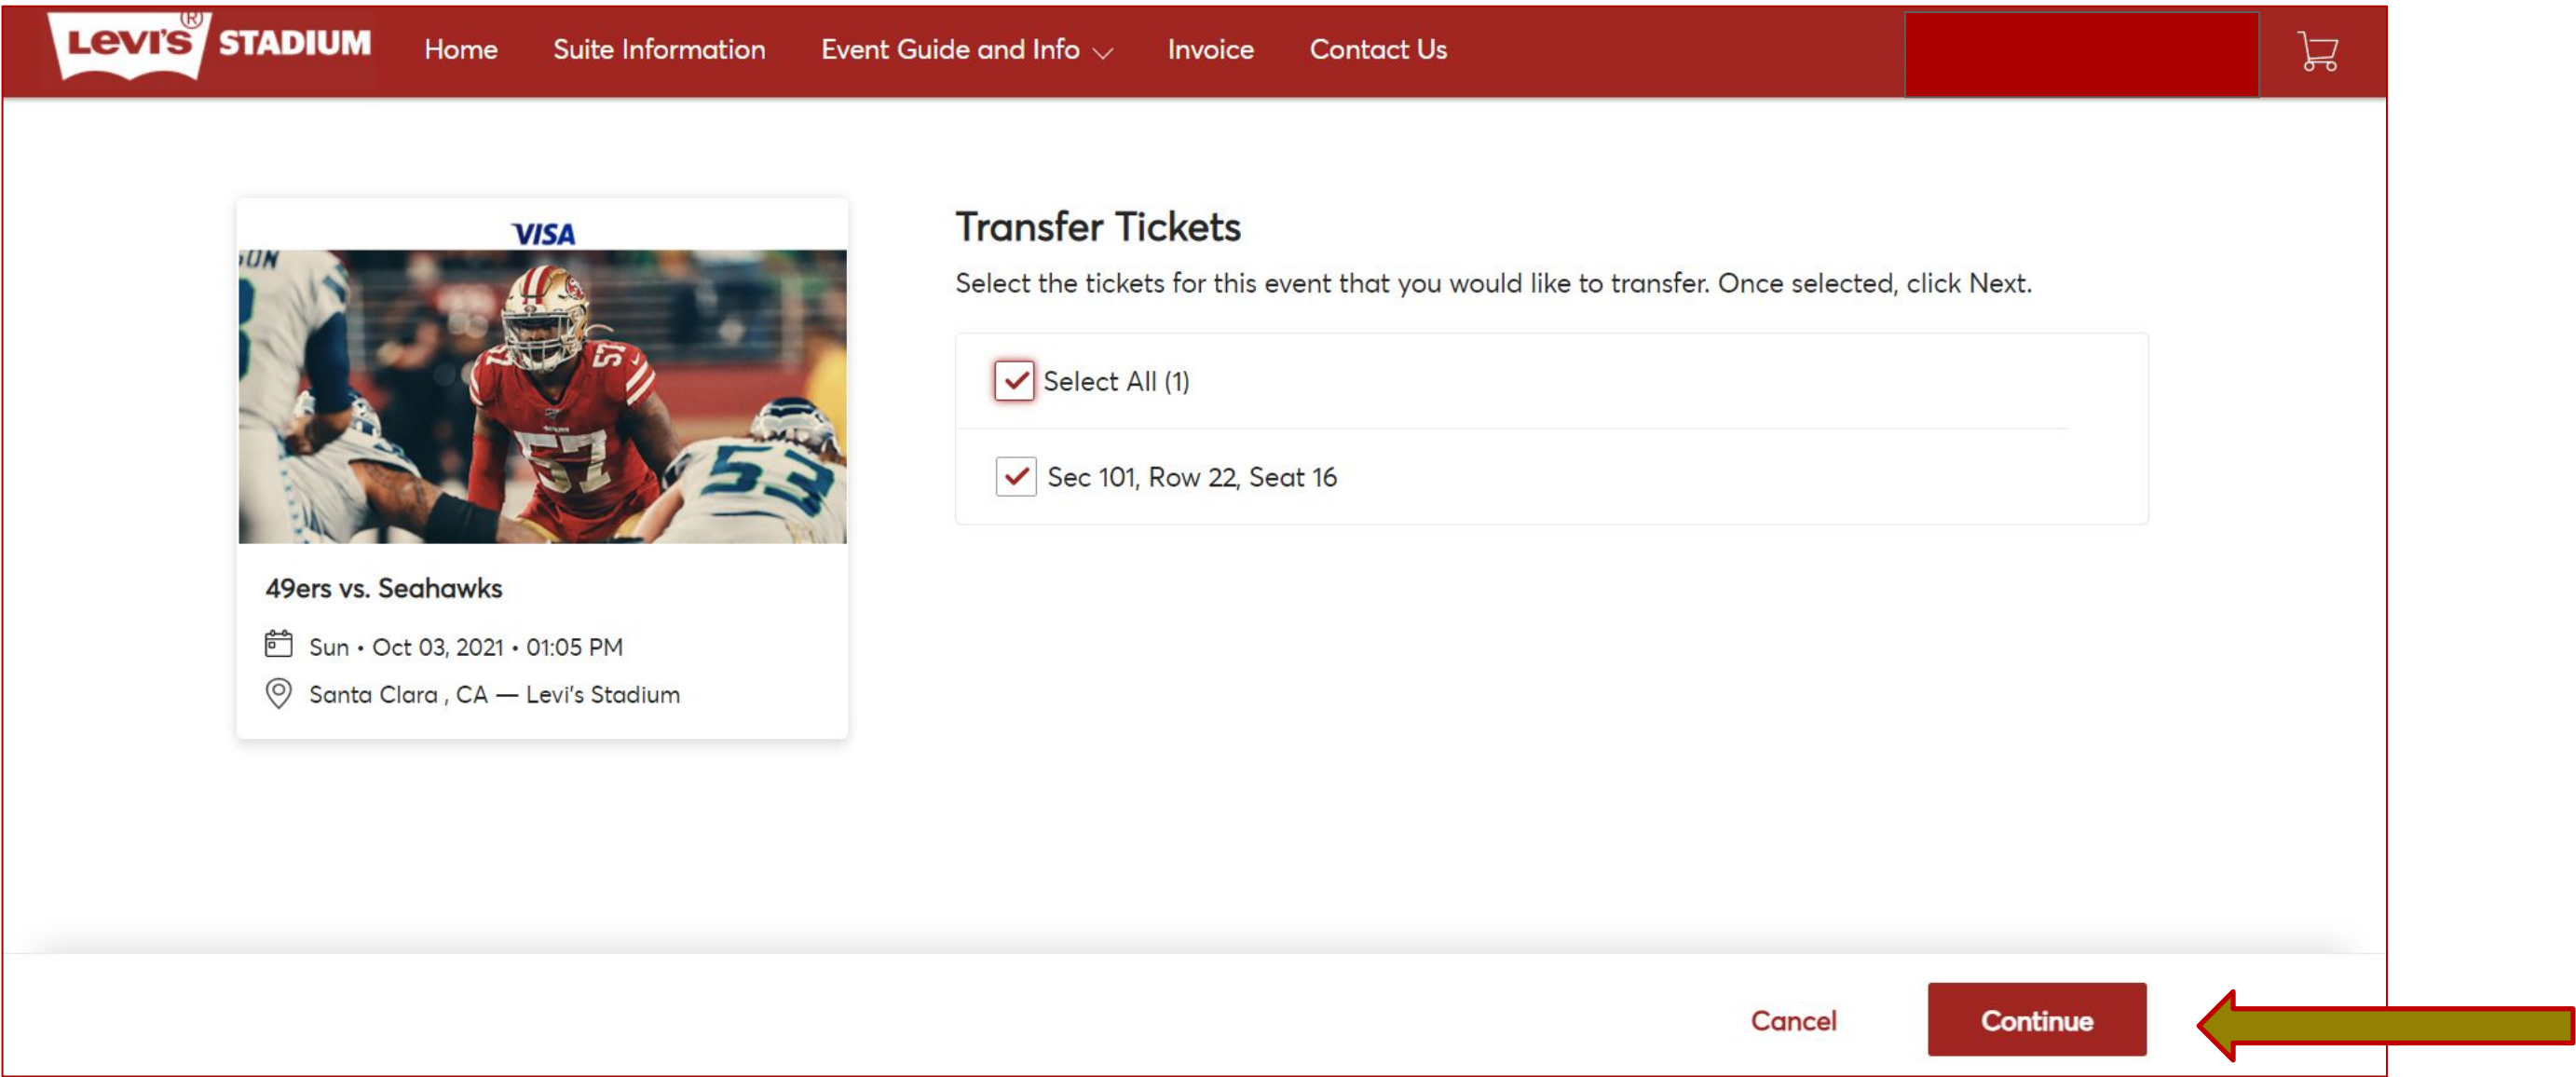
Levi's® STADIUM Home Suite Information Event Guide and Info Invoice Contact Us

VISA

49ers vs. Seahawks

Sun • Oct 03, 2021 • 01:05 PM

Santa Clara , CA — Levi's Stadium

Transfer Tickets

Select the tickets for this event that you would like to transfer. Once selected, click Next.

Select All (1)

Sec 101, Row 22, Seat 16

Cancel Continue